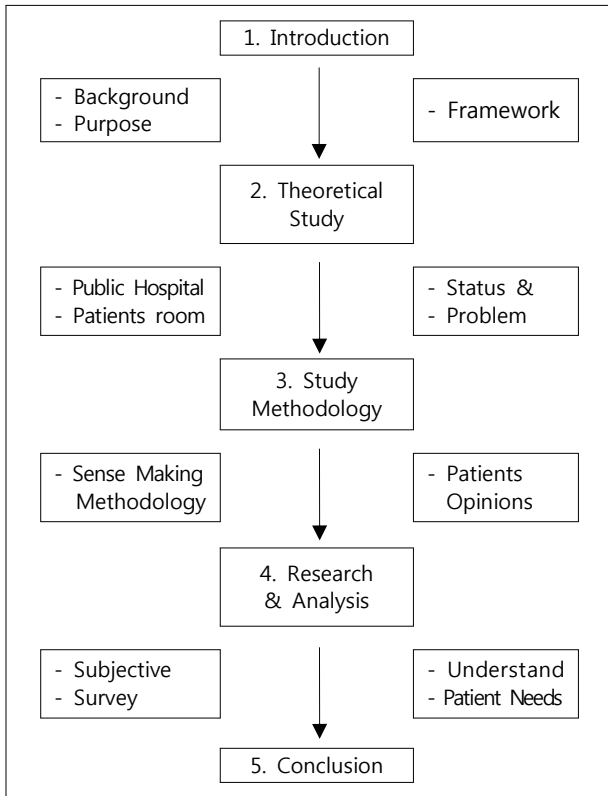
1. Introduction

- Background
- Purpose

- Framework

2. Theoretical Study

- Public Hospital
- Patients room

- Status &
- Problem

3. Study Methodology

- Sense Making Methodology

- Patients Opinions

4. Research & Analysis

- Subjective
- Survey

- Understand
- Patient Needs

5. Conclusion